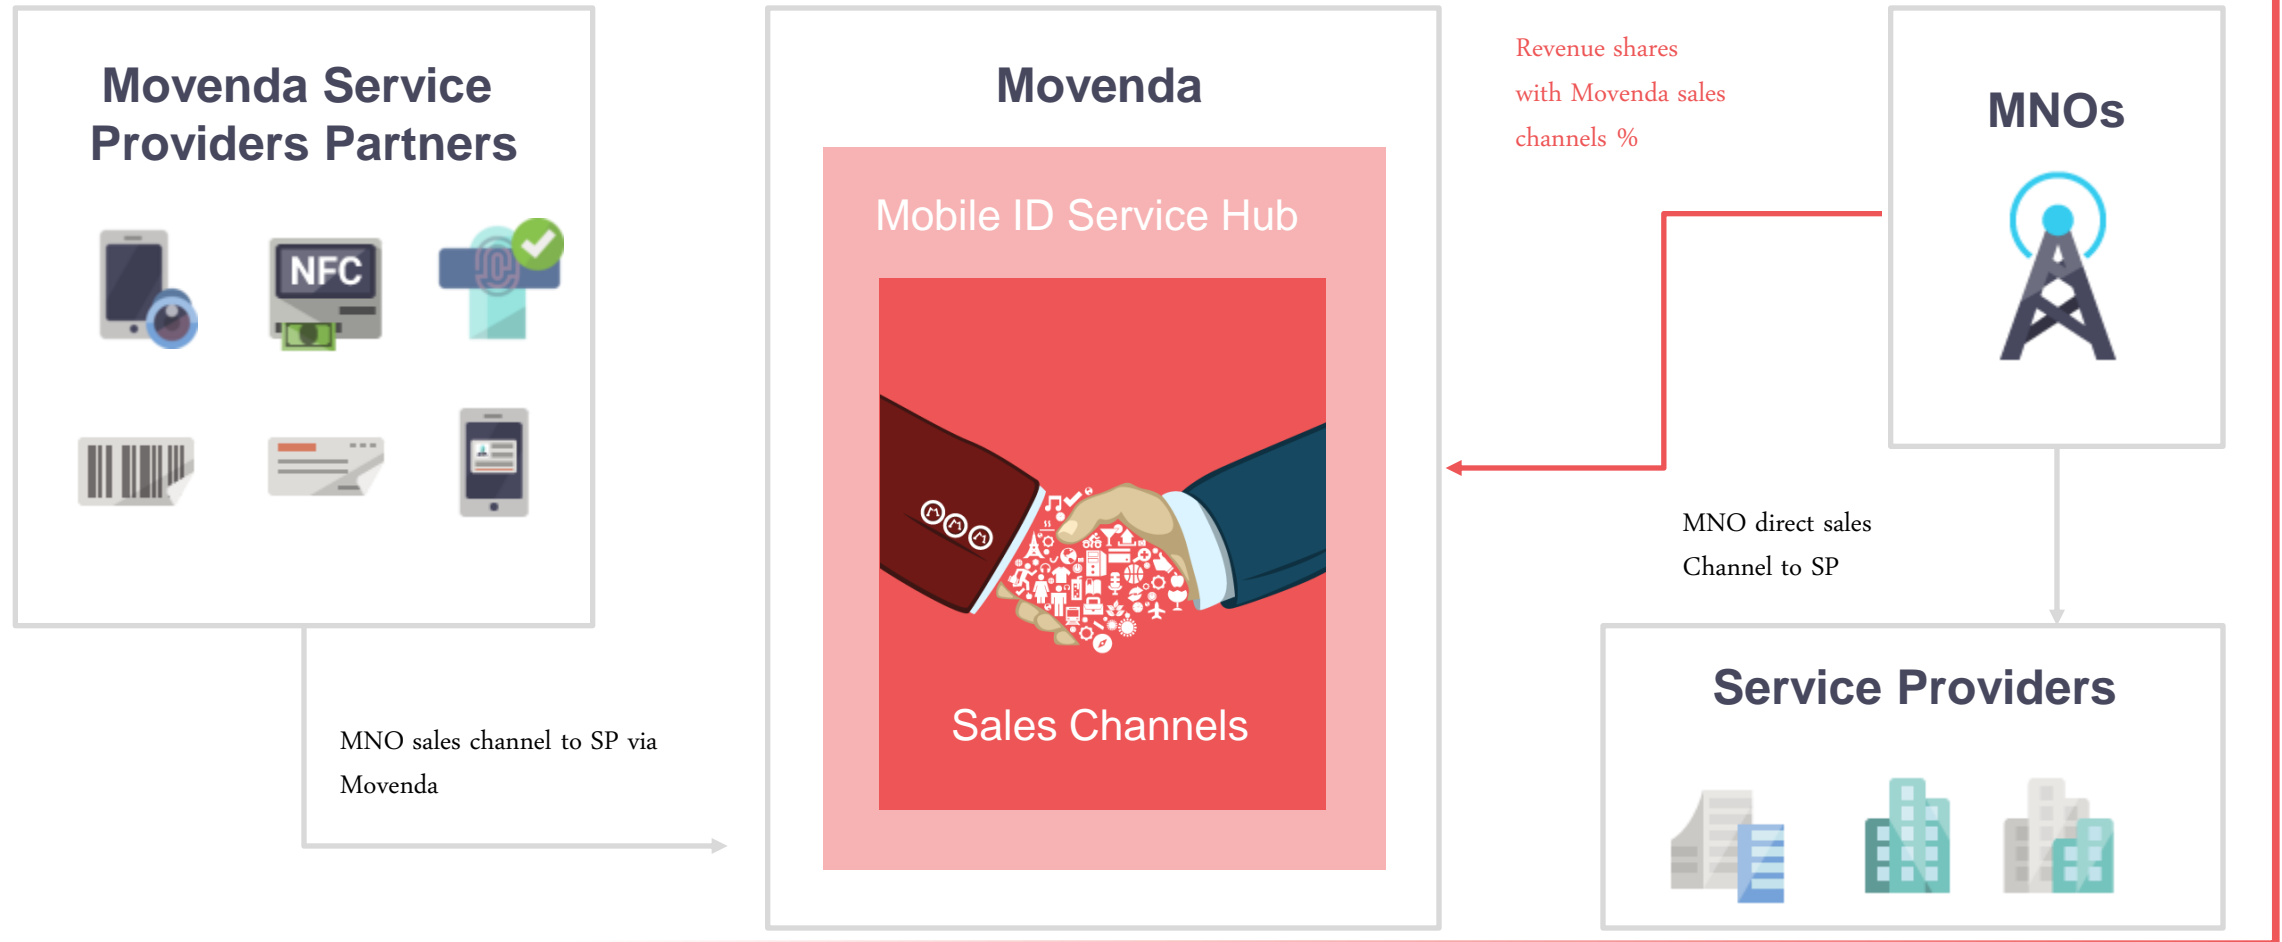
Movenda Service Providers Partners

NFC

Movenda

Mobile ID Service Hub

Sales Channels

Revenue shares with Movenda sales channels %

MNOs

MNO direct sales Channel to SP

Service Providers

MNO sales channel to SP via Movenda